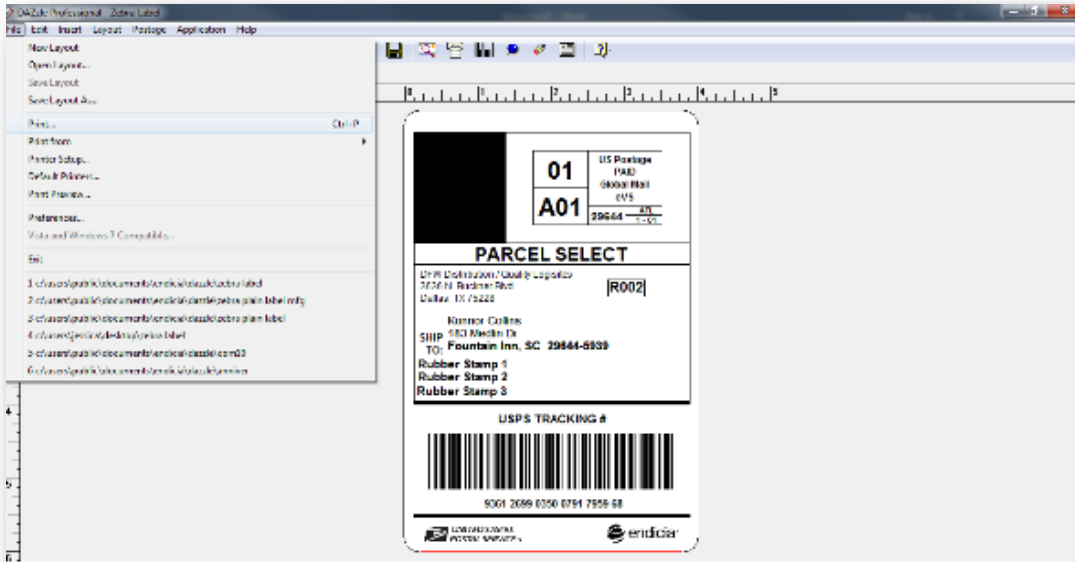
DAZzle Professional - Zebra Label

File Edit Insert Layout Postage Application Help

New Layout
Open Layout...
Save Layout
Save Layout As...
Print... Ctrl+P
Print from
Printer Setup...
Default Printer...
Print Preview...
Preferences...
Vista and Windows 7 Compatible...
Exit
1 c:\users\public\documents\endicia\dazzle\zebra label
2 c:\users\public\documents\endicia\samples\zebra plain label.mfg
3 c:\users\public\documents\endicia\dazzle\zebra plain label
4 c:\users\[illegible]\desktop\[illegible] label
5 c:\users\public\documents\endicia\dazzle\com03
6 c:\users\public\documents\endicia\dazzle\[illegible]

1 2 3 4 5

01
A01
US Postage PAID Global Mail
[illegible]
29644
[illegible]

PARCEL SELECT

DHL Distribution / Quality Logistics
2626 N. Buckner Blvd
Dallas TX 75228

R002

Kimmer Collins
183 Medlin Dr
SHIP TO: Fountain Inn, SC 29644-5939

Rubber Stamp 1
Rubber Stamp 2
Rubber Stamp 3

USPS TRACKING #

9361 2899 0350 0791 7959 58

UNITED STATES POSTAL SERVICE

endicia

4
5
6